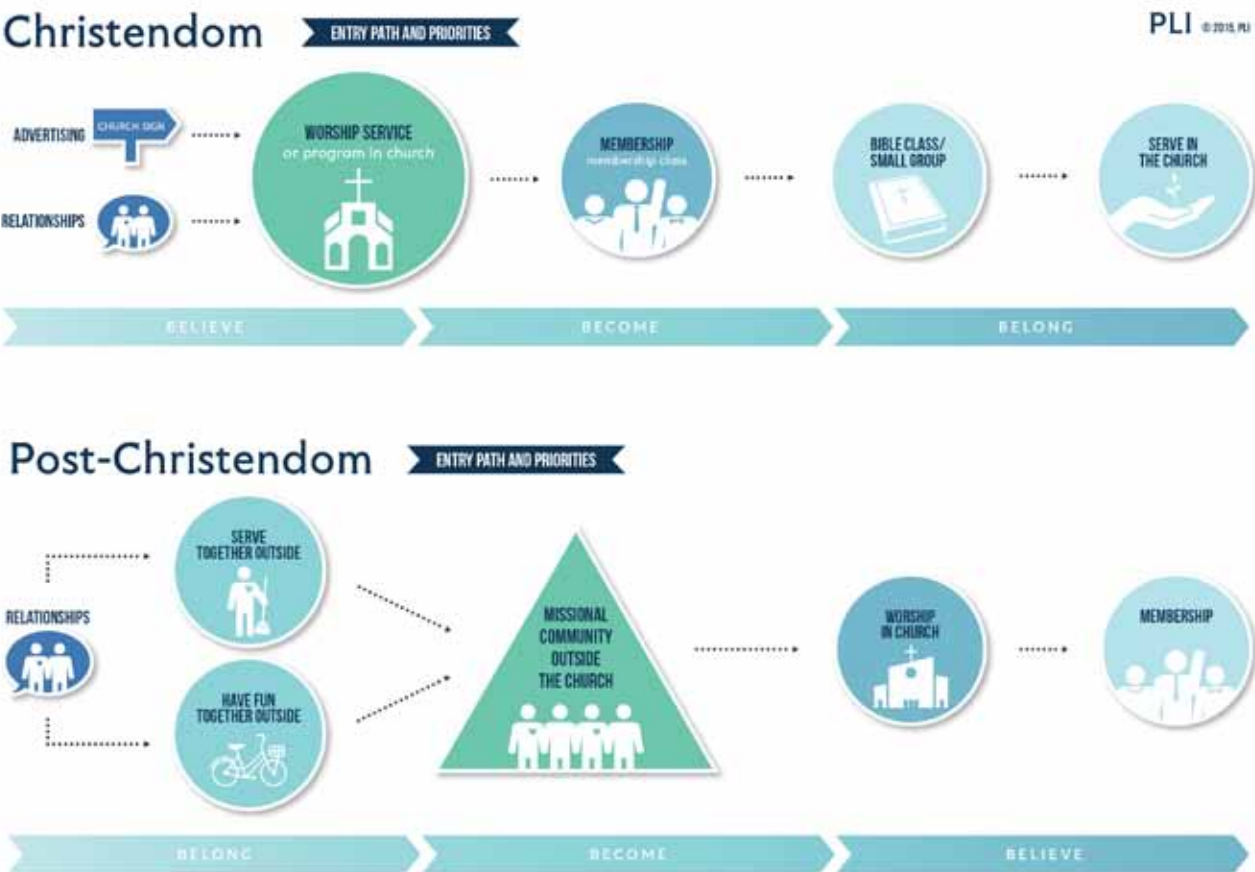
Christendom
ENTRY PATH AND PRIORITIES

PLI © 2015 PLI

ADVERTISING
CHURCH SIGN

RELATIONSHIPS

WORSHIP SERVICE
or program in church

MEMBERSHIP
membership class

BIBLE CLASS/
SMALL GROUP

SERVE IN
THE CHURCH

BELIEVE
BECOME
BELONG

Post-Christendom
ENTRY PATH AND PRIORITIES

RELATIONSHIPS

SERVE
TOGETHER OUTSIDE

HAVE FUN
TOGETHER OUTSIDE

MISSIONAL
COMMUNITY
OUTSIDE
THE CHURCH

WORSHIP
IN CHURCH

MEMBERSHIP

BELONG
BECOME
BELIEVE